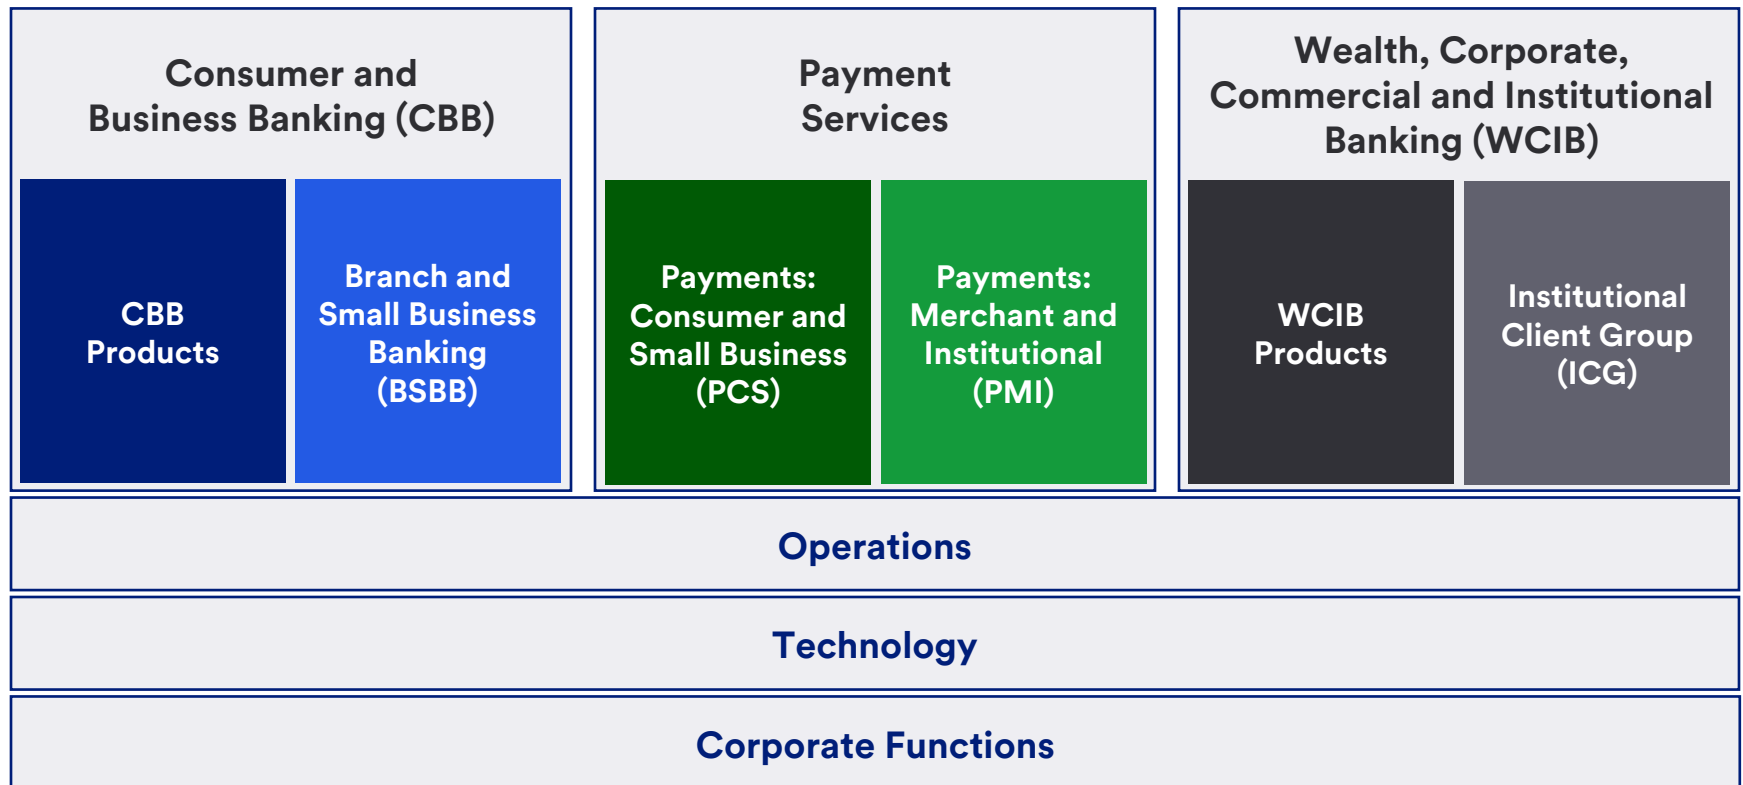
Consumer and Business Banking (CBB)

CBB Products

Branch and Small Business Banking (BSBB)

Payment Services

Payments: Consumer and Small Business (PCS)

Payments: Merchant and Institutional (PMI)

Wealth, Corporate, Commercial and Institutional Banking (WCIB)

WCIB Products

Institutional Client Group (ICG)

Operations

Technology

Corporate Functions